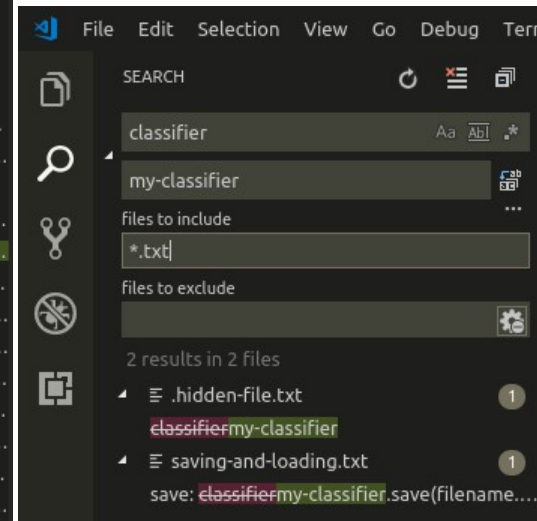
File Edit Selection View Go Debug Terr

SEARCH

classifier

Aa Abl .*

my-classifier

files to include

*.txt

files to exclude

2 results in 2 files

.hidden-file.txt

1

classifiermy-classifier

saving-and-loading.txt

1

save: classifiermy-classifier.save(filename....